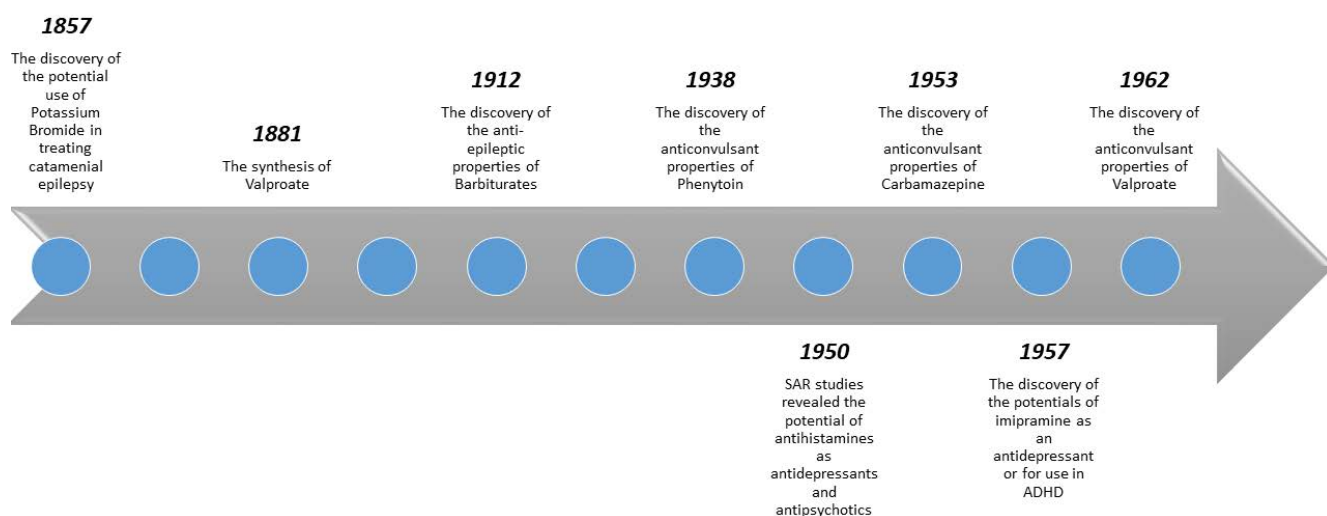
1857
The discovery of the potential use of Potassium Bromide in treating catamenial epilepsy

1881
The synthesis of Valproate

1912
The discovery of the anti-epileptic properties of Barbiturates

1938
The discovery of the anticonvulsant properties of Phenytoin

1953
The discovery of the anticonvulsant properties of Carbamazepine

1962
The discovery of the anticonvulsant properties of Valproate

1950
SAR studies revealed the potential of antihistamines as antidepressants and antipsychotics

1957
The discovery of the potentials of imipramine as an antidepressant or for use in ADHD